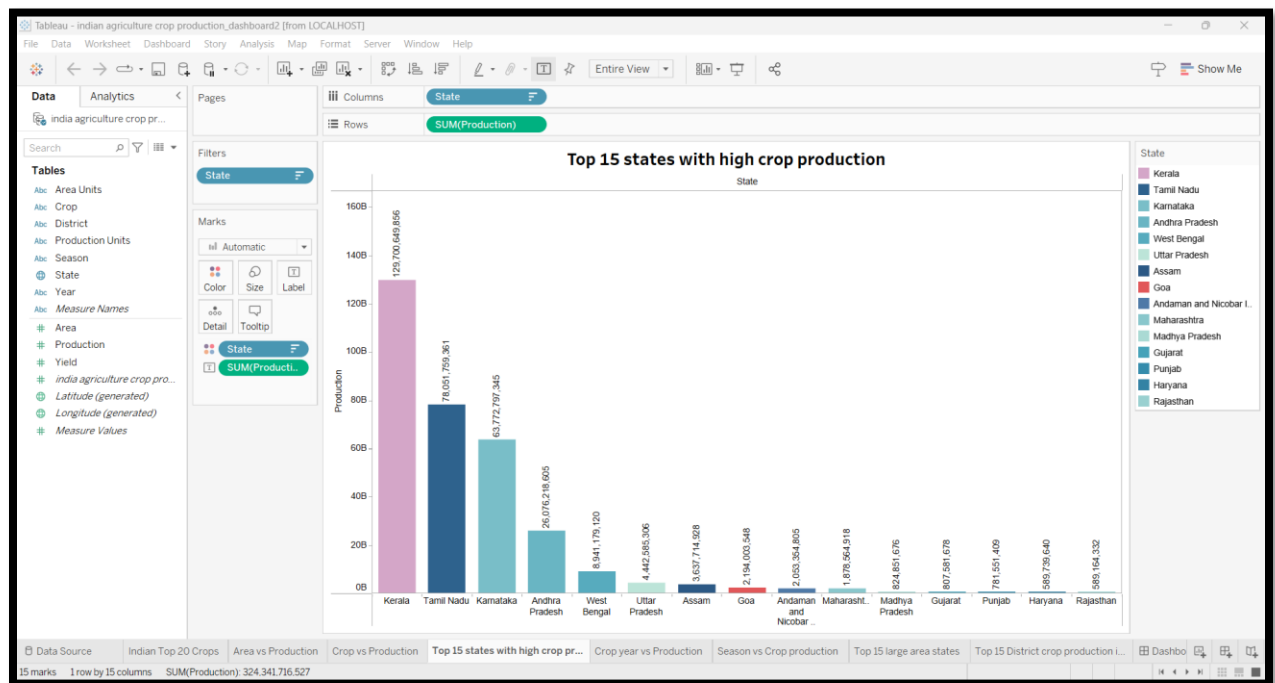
Tableau - indian agriculture crop production_dashboard2 [from LOCALHOST]

File Data Worksheet Dashboard Story Analysis Map Format Server Window Help

Entire View

Show Me

Data Analytics

india agriculture crop pr...

Search

Tables

Area Units
Crop
District
Production Units
Season
State
Year
Measure Names
Area
Production
Yield
india agriculture crop pro...
Latitude (generated)
Longitude (generated)
Measure Values

Pages

Columns State

Rows SUM(Production)

Filters

State

Marks

Automatic

Color Size Label

Detail Tooltip

State

SUM(Producti...

Top 15 states with high crop production

State

Production

160B
140B
120B
100B
80B
60B
40B
20B
0B

129,700,649,856
78,051,759,361
63,772,797,345
26,076,218,605
8,941,179,120
4,442,585,306
3,637,714,928
2,194,003,548
2,053,354,805
1,878,564,918
824,851,676
807,581,678
781,551,409
589,739,640
589,164,332

Kerala
Tamil Nadu
Karnataka
Andhra Pradesh
West Bengal
Uttar Pradesh
Assam
Goa
Andaman and Nicobar ..
Maharasht..
Madhya Pradesh
Gujarat
Punjab
Haryana
Rajasthan

State

Kerala
Tamil Nadu
Karnataka
Andhra Pradesh
West Bengal
Uttar Pradesh
Assam
Goa
Andaman and Nicobar I..
Maharashtra
Madhya Pradesh
Gujarat
Punjab
Haryana
Rajasthan

Data Source | Indian Top 20 Crops | Area vs Production | Crop vs Production | Top 15 states with high crop pr... | Crop year vs Production | Season vs Crop production | Top 15 large area states | Top 15 District crop production i... | Dashbo

15 marks 1 row by 15 columns SUM(Production): 324,341,716,527